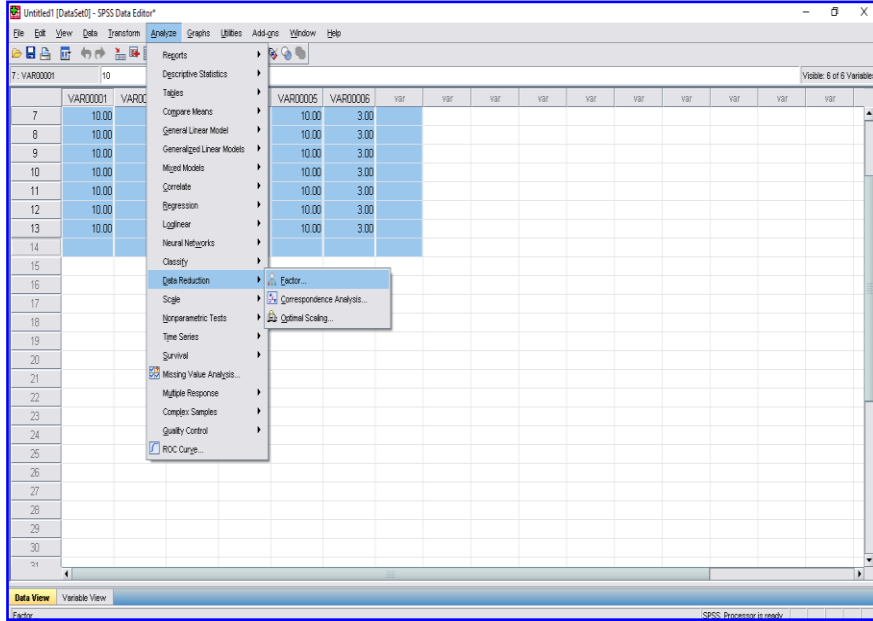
Untitled1 [DataSet0] - SPSS Data Editor*

File Edit View Data Transform Analyze Graphs Utilities Add-ons Window Help

7 : VAR00001 10

Visible: 6 of 6 Variables

| | VAR00001 | VAR00 | | | VAR00005 | VAR00006 | var | var | var | var | var | var | var | var | var | var |
|---|---|---|---|---|---|---|---|---|---|---|---|---|---|---|---|---|
| 7 | 10.00 | | | | 10.00 | 3.00 | | | | | | | | | | |
| 8 | 10.00 | | | | 10.00 | 3.00 | | | | | | | | | | |
| 9 | 10.00 | | | | 10.00 | 3.00 | | | | | | | | | | |
| 10 | 10.00 | | | | 10.00 | 3.00 | | | | | | | | | | |
| 11 | 10.00 | | | | 10.00 | 3.00 | | | | | | | | | | |
| 12 | 10.00 | | | | 10.00 | 3.00 | | | | | | | | | | |
| 13 | 10.00 | | | | 10.00 | 3.00 | | | | | | | | | | |
| 14 | | | | | | | | | | | | | | | | |
| 15 | | | | | | | | | | | | | | | | |
| 16 | | | | | | | | | | | | | | | | |
| 17 | | | | | | | | | | | | | | | | |
| 18 | | | | | | | | | | | | | | | | |
| 19 | | | | | | | | | | | | | | | | |
| 20 | | | | | | | | | | | | | | | | |
| 21 | | | | | | | | | | | | | | | | |
| 22 | | | | | | | | | | | | | | | | |
| 23 | | | | | | | | | | | | | | | | |
| 24 | | | | | | | | | | | | | | | | |
| 25 | | | | | | | | | | | | | | | | |
| 26 | | | | | | | | | | | | | | | | |
| 27 | | | | | | | | | | | | | | | | |
| 28 | | | | | | | | | | | | | | | | |
| 29 | | | | | | | | | | | | | | | | |
| 30 | | | | | | | | | | | | | | | | |
| 31 | | | | | | | | | | | | | | | | |

Reports
Descriptive Statistics
Tables
Compare Means
General Linear Model
Generalized Linear Models
Mixed Models
Correlate
Regression
Loglinear
Neural Networks
Classify
Data Reduction
Scale
Nonparametric Tests
Time Series
Survival
Missing Value Analysis...
Multiple Response
Complex Samples
Quality Control
ROC Curve...

Factor...
Correspondence Analysis...
Optimal Scaling...

Data View Variable View

Factor
SPSS Processor is ready